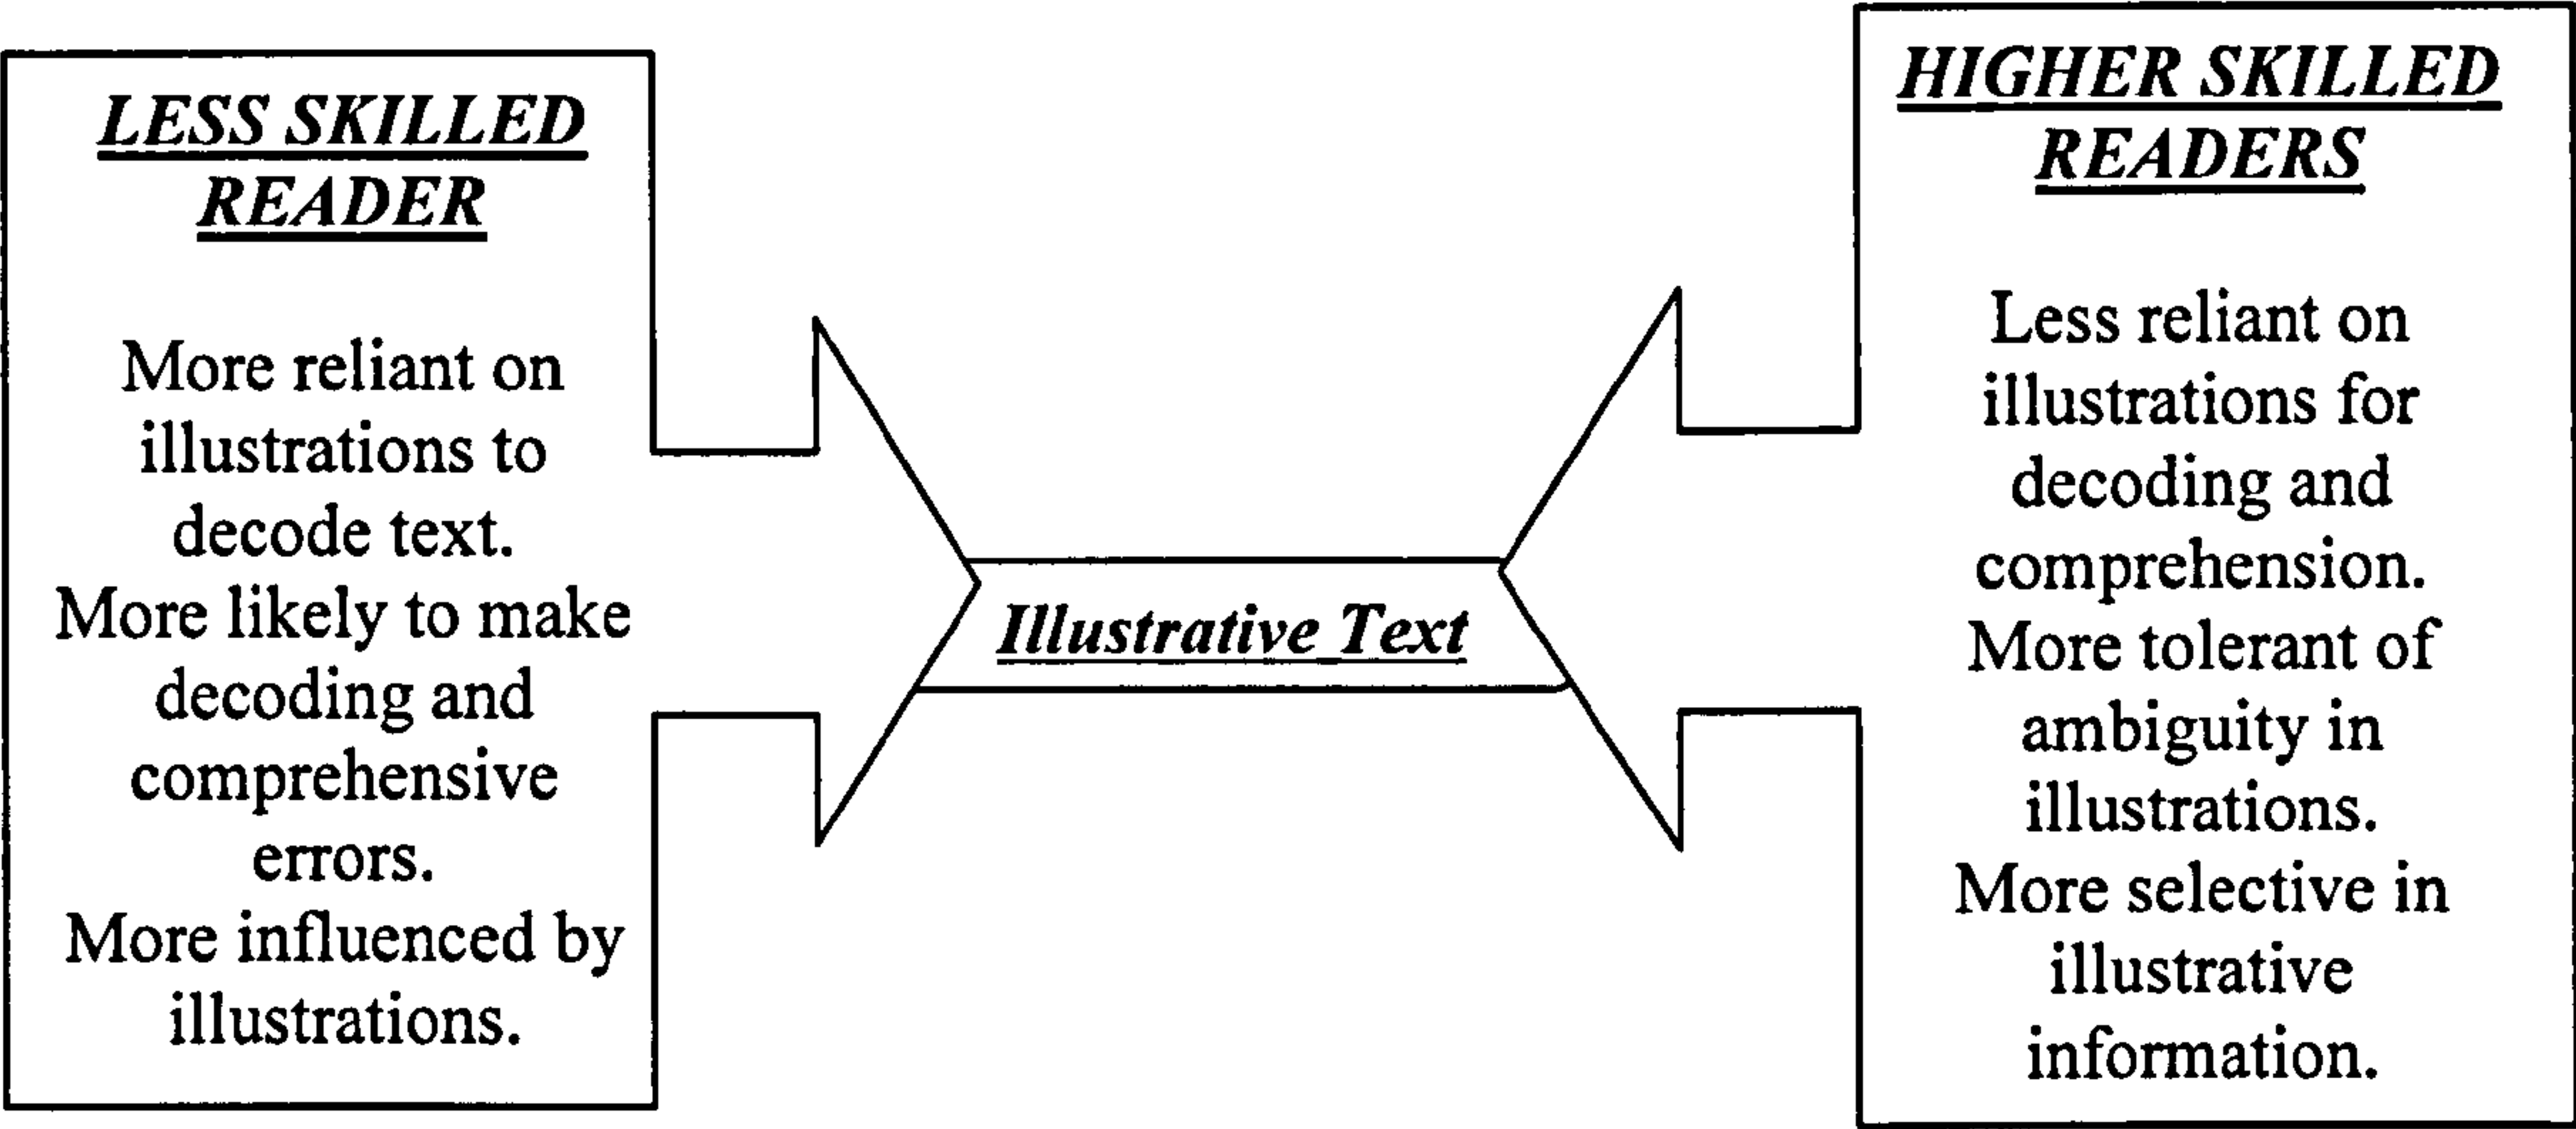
LESS SKILLED READER

More reliant on illustrations to decode text.
More likely to make decoding and comprehensive errors.
More influenced by illustrations.

Illustrative Text

HIGHER SKILLED READERS

Less reliant on illustrations for decoding and comprehension.
More tolerant of ambiguity in illustrations.
More selective in illustrative information.